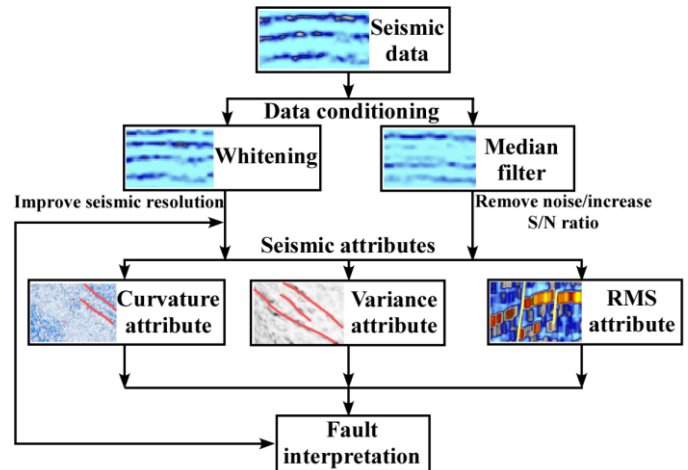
Seismic data

Data conditioning

Whitening

Median filter

Improve seismic resolution

Remove noise/increase S/N ratio

Seismic attributes

Curvature attribute

Variance attribute

RMS attribute

Fault interpretation